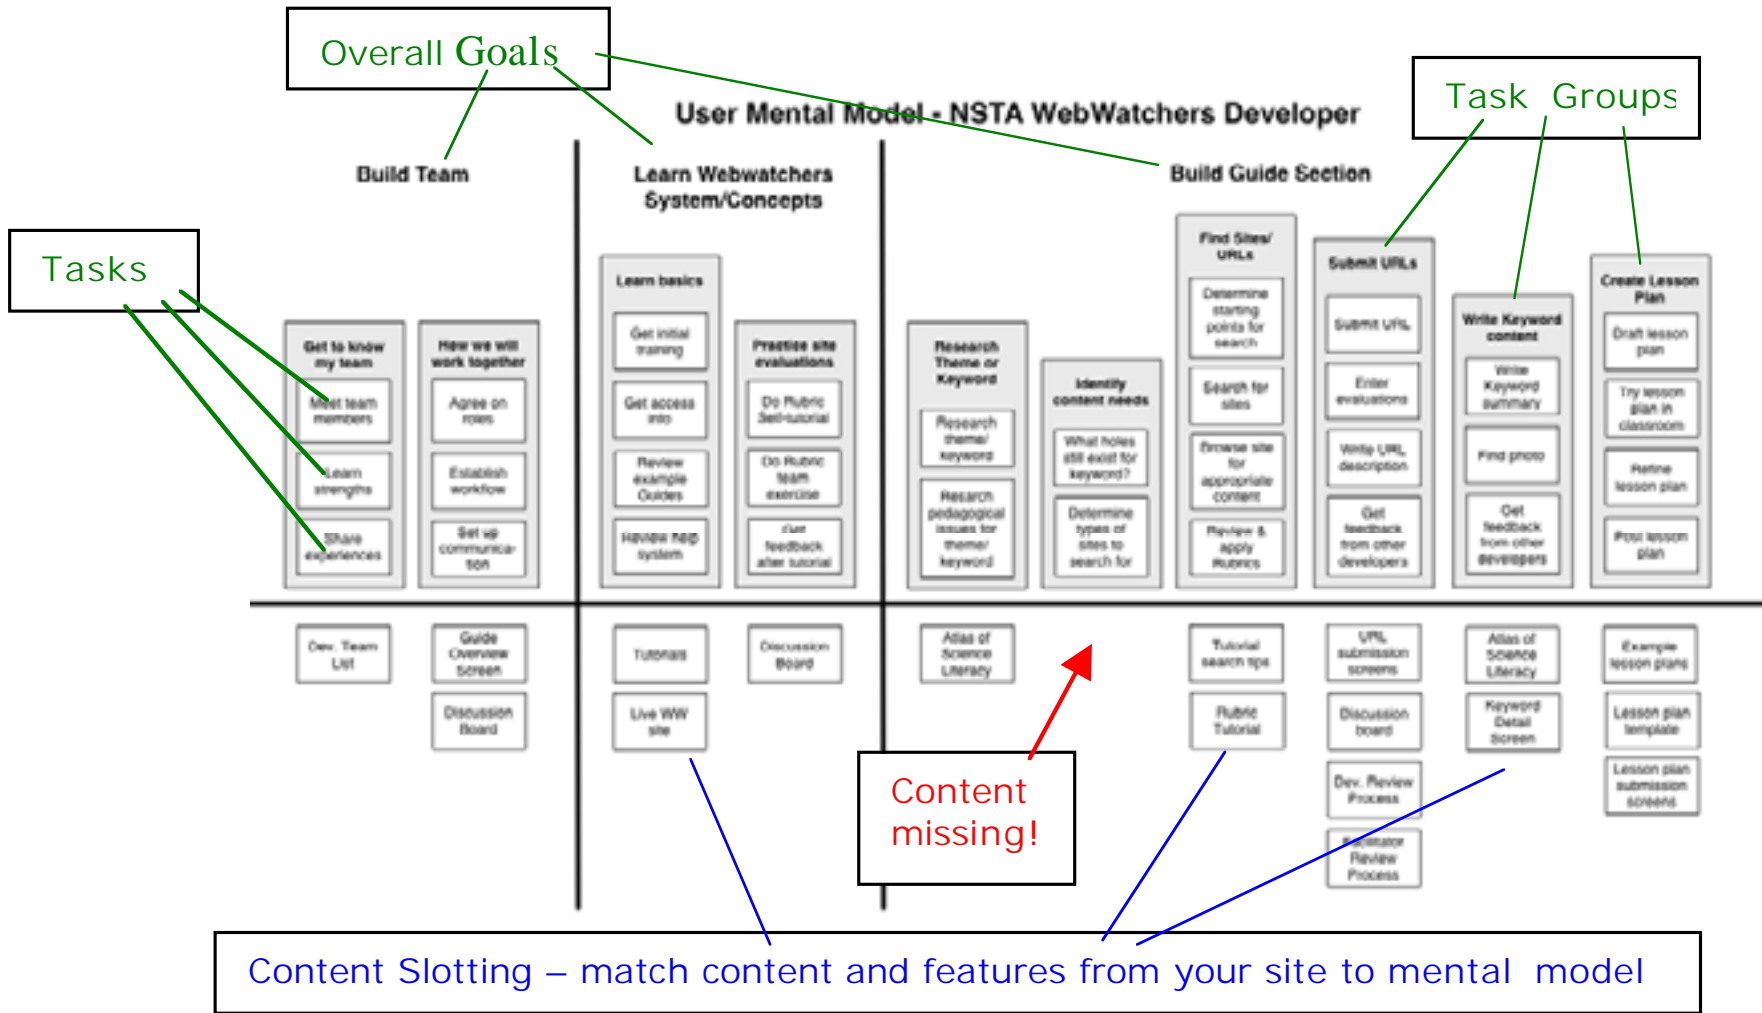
Overall Goals

User Mental Model - NSTA WebWatchers Developer

Task Groups

Build Team

Learn Webwatchers System/Concepts

Build Guide Section

Tasks

Get to know my team
Meet team members
Learn strengths
Share experiences

How we will work together
Agree on roles
Establish workflow
Set up communication

Learn basics
Get initial training
Get access info
Review example Guides
Review app system

Practice site evaluations
Do Rubric Self-tutorial
Do Rubric team exercise
Get feedback after tutorial

Research Theme or Keyword
Research theme/keyword
Research pedagogical issues for theme/keyword

Identify content needs
What holes still exist for keyword?
Determine types of sites to search for

Find Sites/URLs
Determine starting points for search
Search for sites
Browse site for appropriate content
Review & apply Rubrics

Submit URLs
Submit URL
Enter evaluations
Write URL description
Get feedback from other developers

Write Keyword content
Write Keyword summary
Find photo
Get feedback from other developers

Create Lesson Plan
Draft lesson plan
Try lesson plan in classroom
Refine lesson plan
Post lesson plan

Dev. Team List

Guide Overview Screen
Discussion Board

Tutorials
Live WW site

Discussion Board

Atlas of Science Literacy

Tutorial search tips
Rubric Tutorial

URL submission screens
Discussion board
Dev. Review Process
Facilitator Review Process

Atlas of Science Literacy
Keyword Detail Screen

Example lesson plans
Lesson plan template
Lesson plan submission screens

Content missing!

Content Slotting – match content and features from your site to mental model